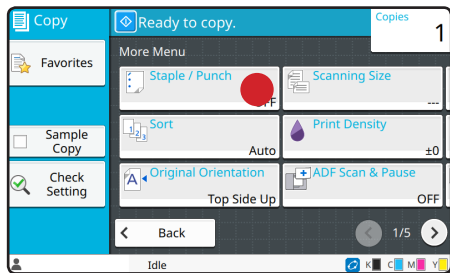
Copy

Ready to copy.

Copies
1

Favorites

More Menu

Staple / Punch
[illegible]FF

Scanning Size
---

Sample Copy

Sort
Auto

Print Density
±0

Check Setting

Original Orientation
Top Side Up

ADF Scan & Pause
OFF

Back

1/5

Idle

K C M Y